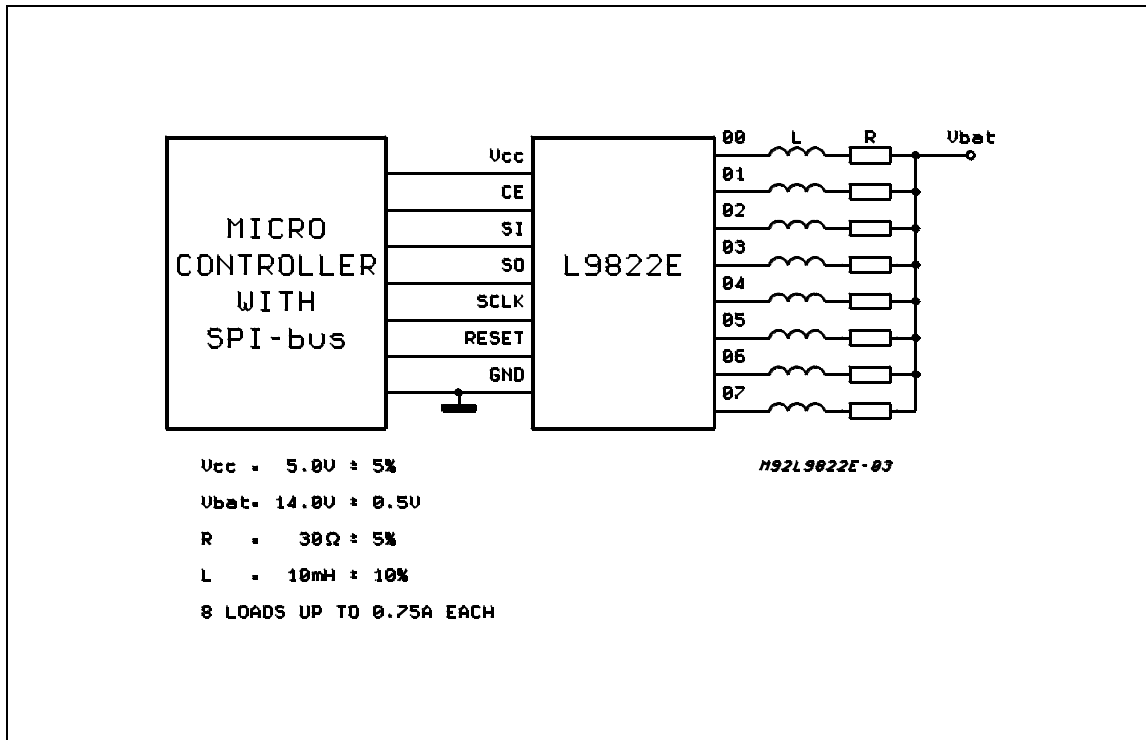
MICRO CONTROLLER WITH SPI-bus

Vcc
CE
SI
SO
SCLK
RESET
GND

L9822E

00
01
02
03
04
05
06
07

L
R
Vbat

Vcc = 5.0V ± 5%
Vbat= 14.0V ± 0.5V
R = 30Ω ± 5%
L = 10mH ± 10%
8 LOADS UP TO 0.75A EACH

M92L9822E-03